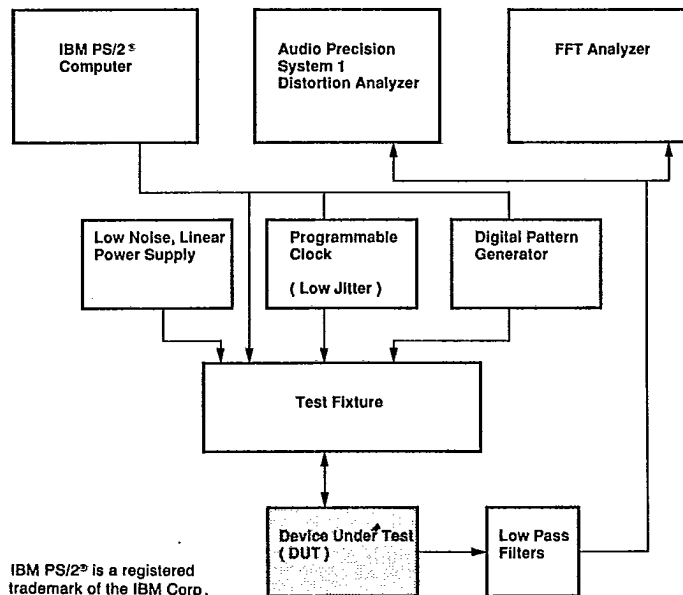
IBM PS/2®
Computer

Audio Precision
System 1
Distortion Analyzer

FFT Analyzer

Low Noise, Linear
Power Supply

Programmable
Clock

( Low Jitter )

Digital Pattern
Generator

Test Fixture

Device Under Test
( DUT )

Low Pass
Filters

IBM PS/2® is a registered
trademark of the IBM Corp.